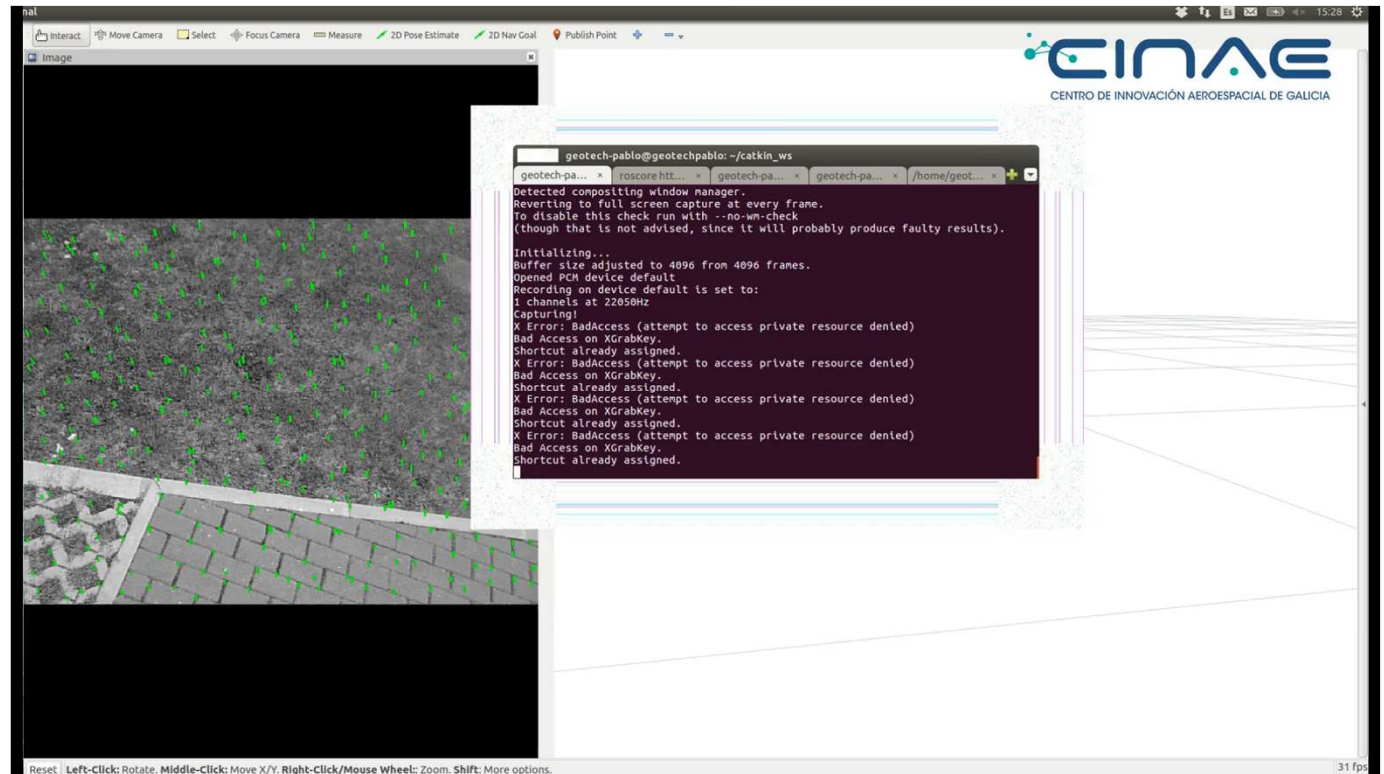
nal

Es 15:28

Interact Move Camera Select Focus Camera Measure 2D Pose Estimate 2D Nav Goal Publish Point

Image

CINAE
CENTRO DE INNOVACIÓN AEROESPACIAL DE GALICIA

geotech-pablo@geotechpablo: ~/catkin_ws

geotech-pa... × roscore htt... × geotech-pa... × geotech-pa... × /home/geot... ×

Detected compositing window manager.
Reverting to full screen capture at every frame.
To disable this check run with --no-wm-check
(though that is not advised, since it will probably produce faulty results).

Initializing...
Buffer size adjusted to 4096 from 4096 frames.
Opened PCM device default
Recording on device default is set to:
1 channels at 22050Hz
Capturing!
X Error: BadAccess (attempt to access private resource denied)
Bad Access on XGrabKey.
Shortcut already assigned.
X Error: BadAccess (attempt to access private resource denied)
Bad Access on XGrabKey.
Shortcut already assigned.
X Error: BadAccess (attempt to access private resource denied)
Bad Access on XGrabKey.
Shortcut already assigned.
X Error: BadAccess (attempt to access private resource denied)
Bad Access on XGrabKey.
Shortcut already assigned.

Reset Left-Click: Rotate. Middle-Click: Move X/Y. Right-Click/Mouse Wheel:: Zoom. Shift: More options.

31 fps